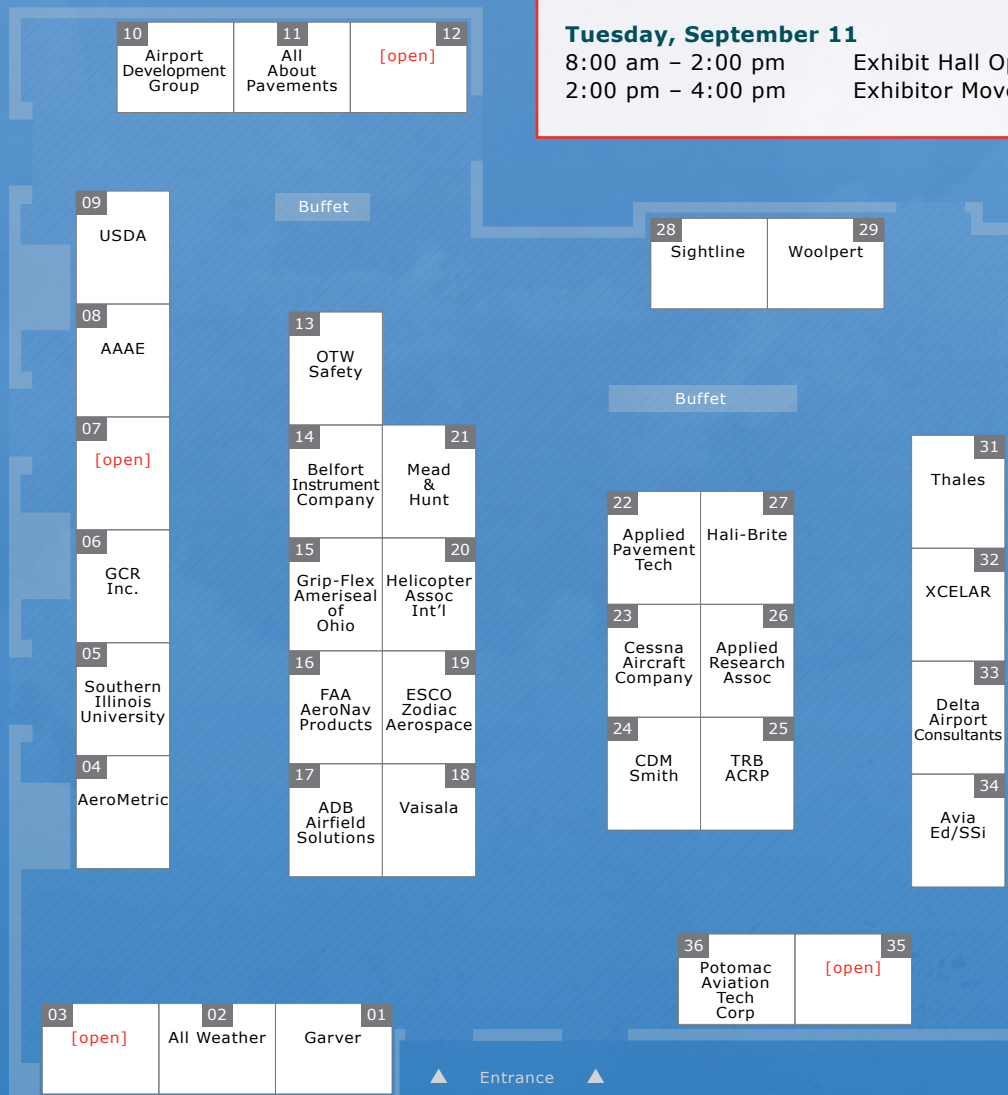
Tuesday, September 11
8:00 am – 2:00 pm Exhibit Hall Op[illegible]
2:00 pm – 4:00 pm Exhibitor Mov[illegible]

10 Airport Development Group
11 All About Pavements
12 [open]

Buffet

09 USDA
08 AAAE
07 [open]
06 GCR Inc.
05 Southern Illinois University
04 AeroMetric

13 OTW Safety
14 Belfort Instrument Company
21 Mead & Hunt
15 Grip-Flex Ameriseal of Ohio
20 Helicopter Assoc Int'l
16 FAA AeroNav Products
19 ESCO Zodiac Aerospace
17 ADB Airfield Solutions
18 Vaisala

28 Sightline
29 Woolpert

Buffet

22 Applied Pavement Tech
27 Hali-Brite
23 Cessna Aircraft Company
26 Applied Research Assoc
24 CDM Smith
25 TRB ACRP

31 Thales
32 XCELAR
33 Delta Airport Consultants
34 Avia Ed/SSi

36 Potomac Aviation Tech Corp
35 [open]

03 [open]
02 All Weather
01 Garver

Entrance